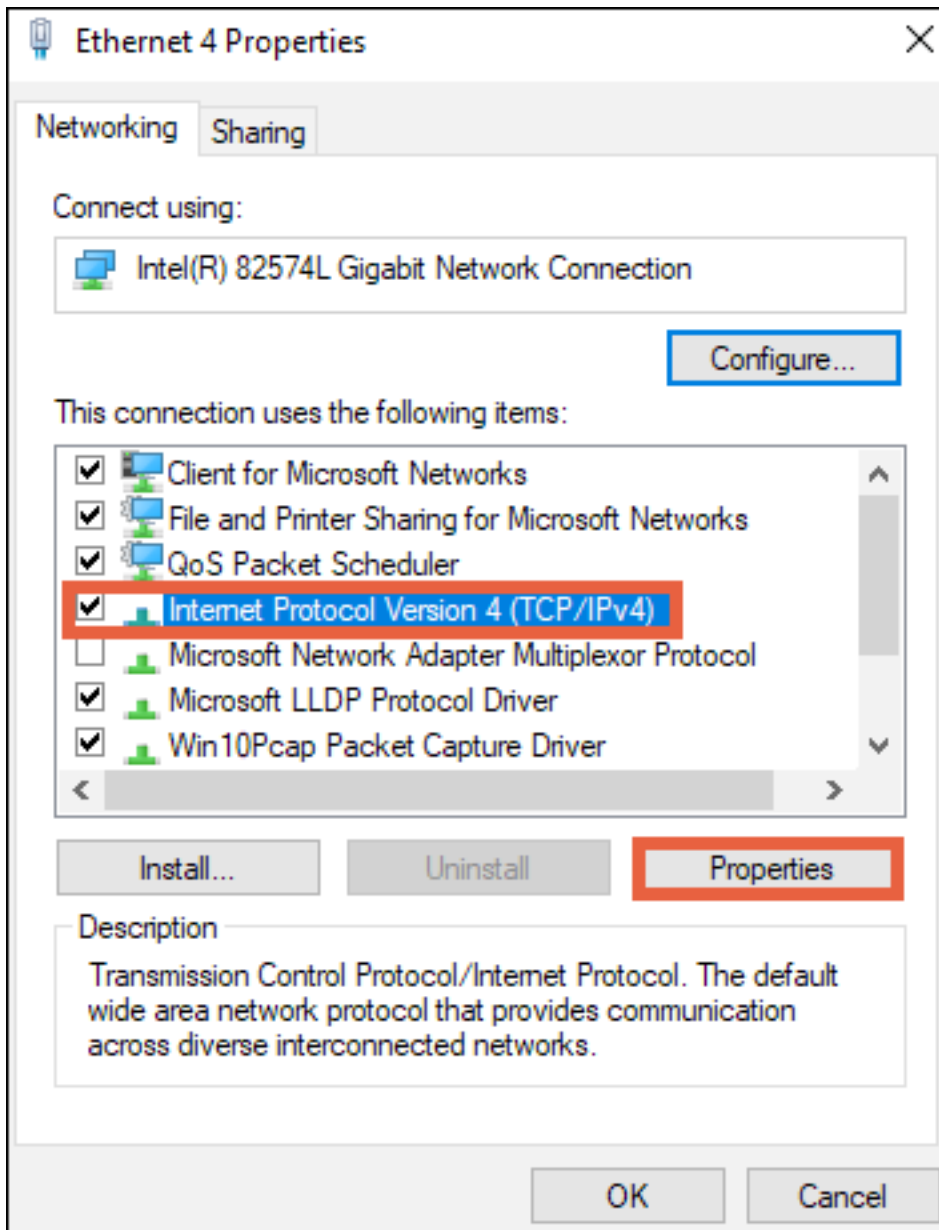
Ethernet 4 Properties

Networking Sharing

Connect using:

Intel(R) 82574L Gigabit Network Connection

Configure...

This connection uses the following items:

Client for Microsoft Networks
File and Printer Sharing for Microsoft Networks
QoS Packet Scheduler
Internet Protocol Version 4 (TCP/IPv4)
Microsoft Network Adapter Multiplexor Protocol
Microsoft LLDP Protocol Driver
Win10Pcap Packet Capture Driver

Install... Uninstall Properties

Description

Transmission Control Protocol/Internet Protocol. The default wide area network protocol that provides communication across diverse interconnected networks.

OK Cancel